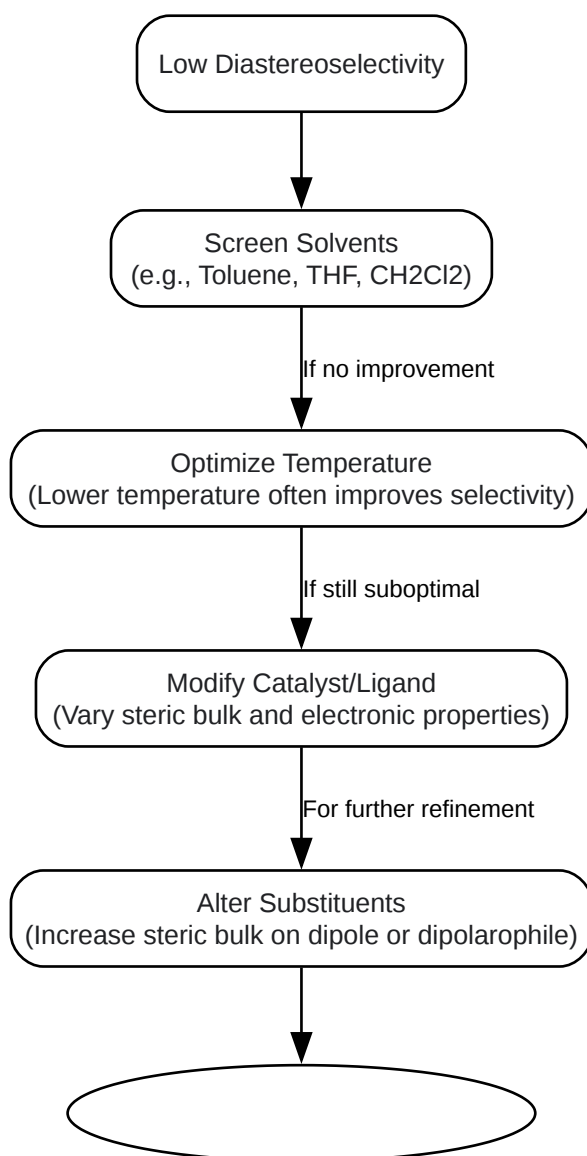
Low Diastereoselectivity

Screen Solvents
(e.g., Toluene, THF, CH2Cl2)

If no improvement

Optimize Temperature
(Lower temperature often improves selectivity)

If still suboptimal

Modify Catalyst/Ligand
(Vary steric bulk and electronic properties)

For further refinement

Alter Substituents
(Increase steric bulk on dipole or dipolarophile)